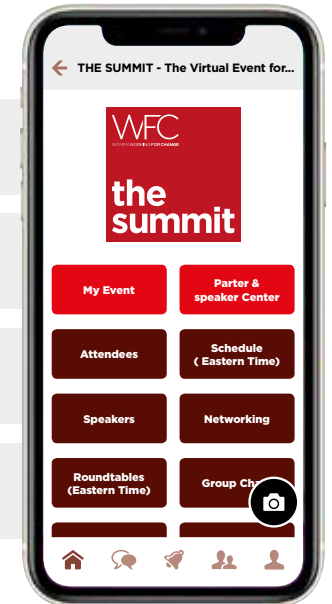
THE SUMMIT - The Virtual Event for...

WFC
WOMEN WORKING FOR CHANGE

the summit

My Event

Parter & speaker Center

Attendees

Schedule ( Eastern Time)

Speakers

Networking

Roundtables (Eastern Time)

Group Ch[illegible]